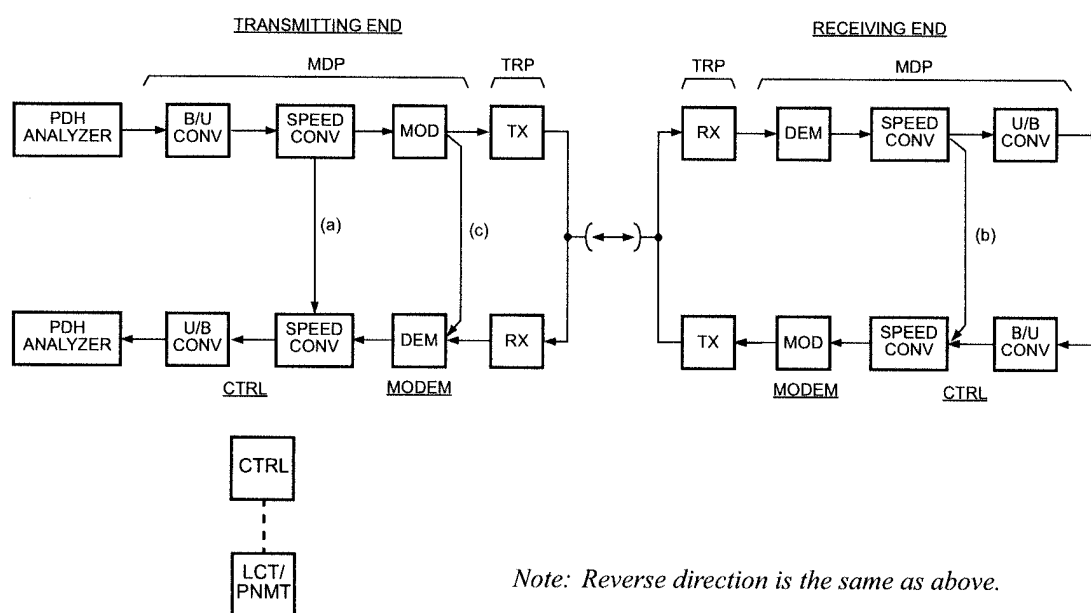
TRANSMITTING END

RECEIVING END

MDP

TRP

TRP

MDP

PDH ANALYZER

B/U CONV

SPEED CONV

MOD

TX

RX

DEM

SPEED CONV

U/B CONV

(a)

(c)

(b)

PDH ANALYZER

U/B CONV

SPEED CONV

DEM

RX

TX

MOD

SPEED CONV

B/U CONV

CTRL

MODEM

MODEM

CTRL

CTRL

LCT/ PNMT

Note: Reverse direction is the same as above.